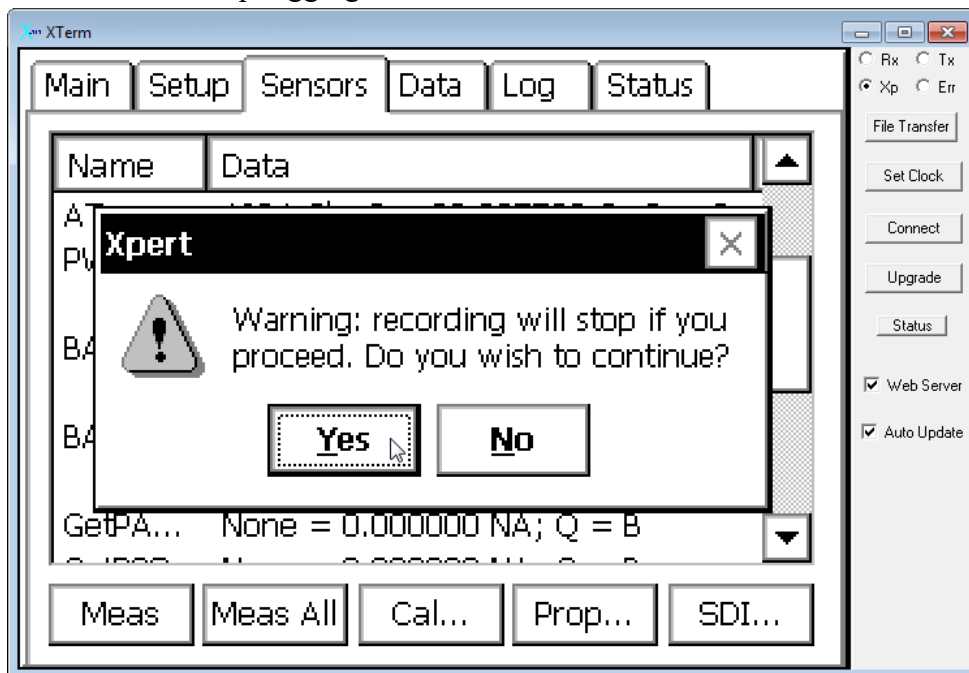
XTerm

Main | Setup | Sensors | Data | Log | Status

Name | Data

AT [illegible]
PV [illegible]

BA

BA

Xpert

Warning: recording will stop if you proceed. Do you wish to continue?

Yes No

GetPA... None = 0.000000 NA; Q = B

Meas | Meas All | Cal... | Prop... | SDI...

Rx Tx
Xp Err

File Transfer

Set Clock

Connect

Upgrade

Status

Web Server

Auto Update